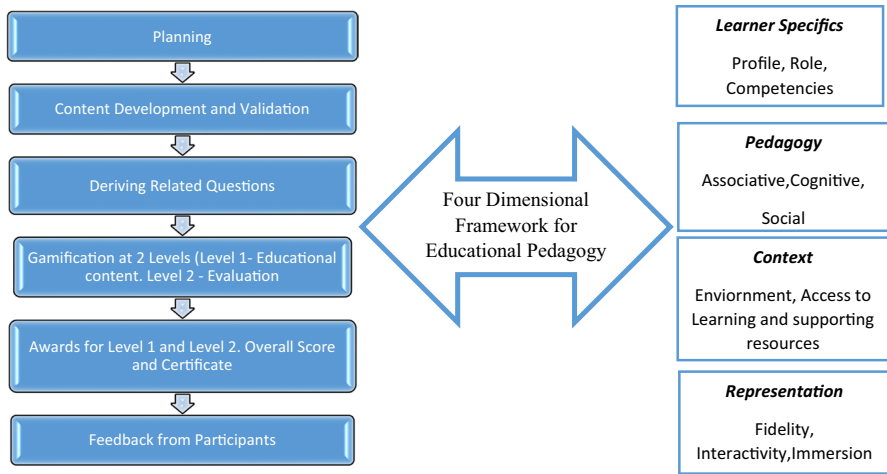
Planning

Content Development and Validation

Deriving Related Questions

Gamification at 2 Levels (Level 1- Educational content. Level 2 - Evaluation

Awards for Level 1 and Level 2. Overall Score and Certificate

Feedback from Participants

Four Dimensional Framework for Educational Pedagogy

*Learner Specifics*

Profile, Role, Competencies

*Pedagogy*

Associative,Cognitive, Social

*Context*

Enviornment, Access to Learning and supporting resources

*Representation*

Fidelity, Interactivity,Immersion